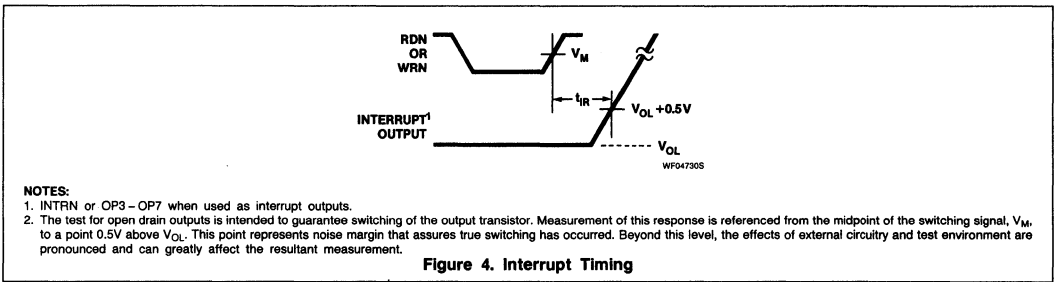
RDN
OR
WRN

$V_M$

$t_{IR}$

INTERRUPT$^1$
OUTPUT

$V_{OL}$ +0.5V

$V_{OL}$

WF04730S

NOTES:
1. INTRN or OP3 – OP7 when used as interrupt outputs.
2. The test for open drain outputs is intended to guarantee switching of the output transistor. Measurement of this response is referenced from the midpoint of the switching signal, $V_M$, to a point 0.5V above $V_{OL}$. This point represents noise margin that assures true switching has occurred. Beyond this level, the effects of external circuitry and test environment are pronounced and can greatly affect the resultant measurement.

Figure 4. Interrupt Timing